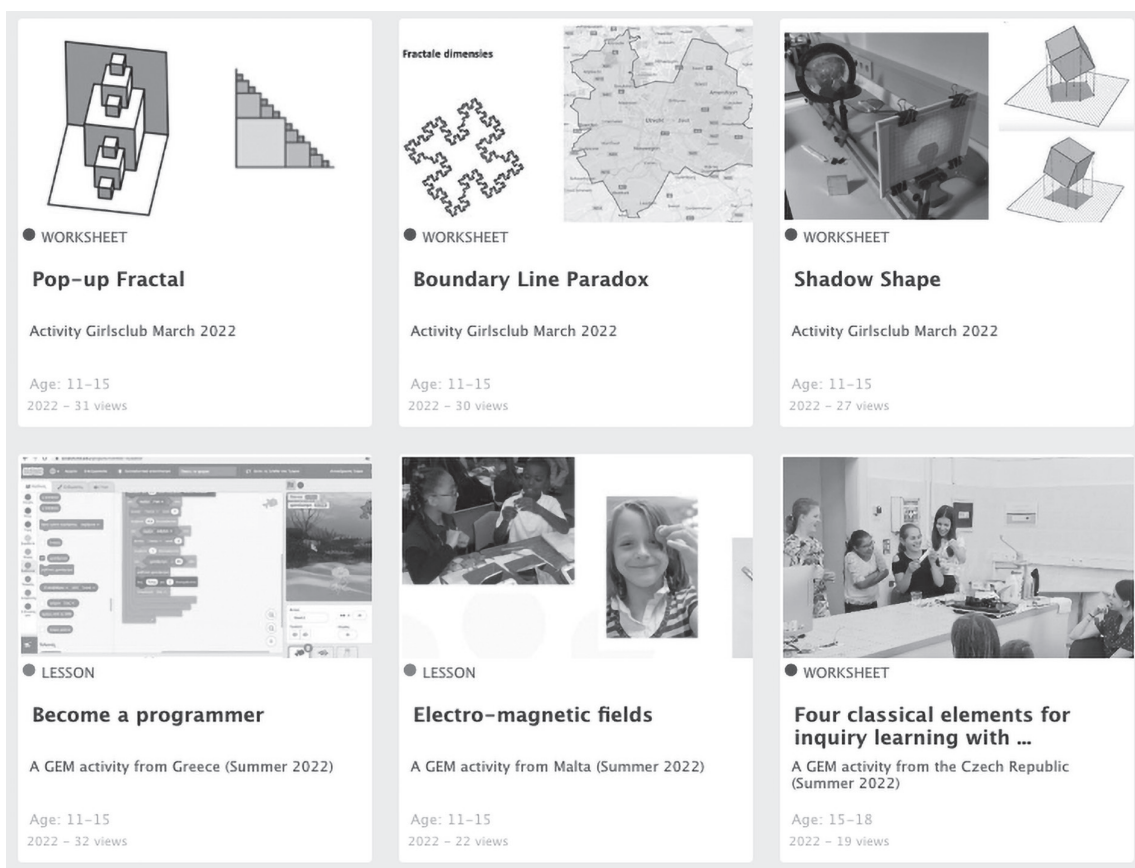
WORKSHEET

Pop-up Fractal

Activity Girlsclub March 2022

Age: 11-15
2022 - 31 views

Fractale dimensies

WORKSHEET

Boundary Line Paradox

Activity Girlsclub March 2022

Age: 11-15
2022 - 30 views

WORKSHEET

Shadow Shape

Activity Girlsclub March 2022

Age: 11-15
2022 - 27 views

LESSON

Become a programmer

A GEM activity from Greece (Summer 2022)

Age: 11-15
2022 - 32 views

LESSON

Electro-magnetic fields

A GEM activity from Malta (Summer 2022)

Age: 11-15
2022 - 22 views

WORKSHEET

Four classical elements for inquiry learning with ...

A GEM activity from the Czech Republic (Summer 2022)

Age: 15-18
2022 - 19 views